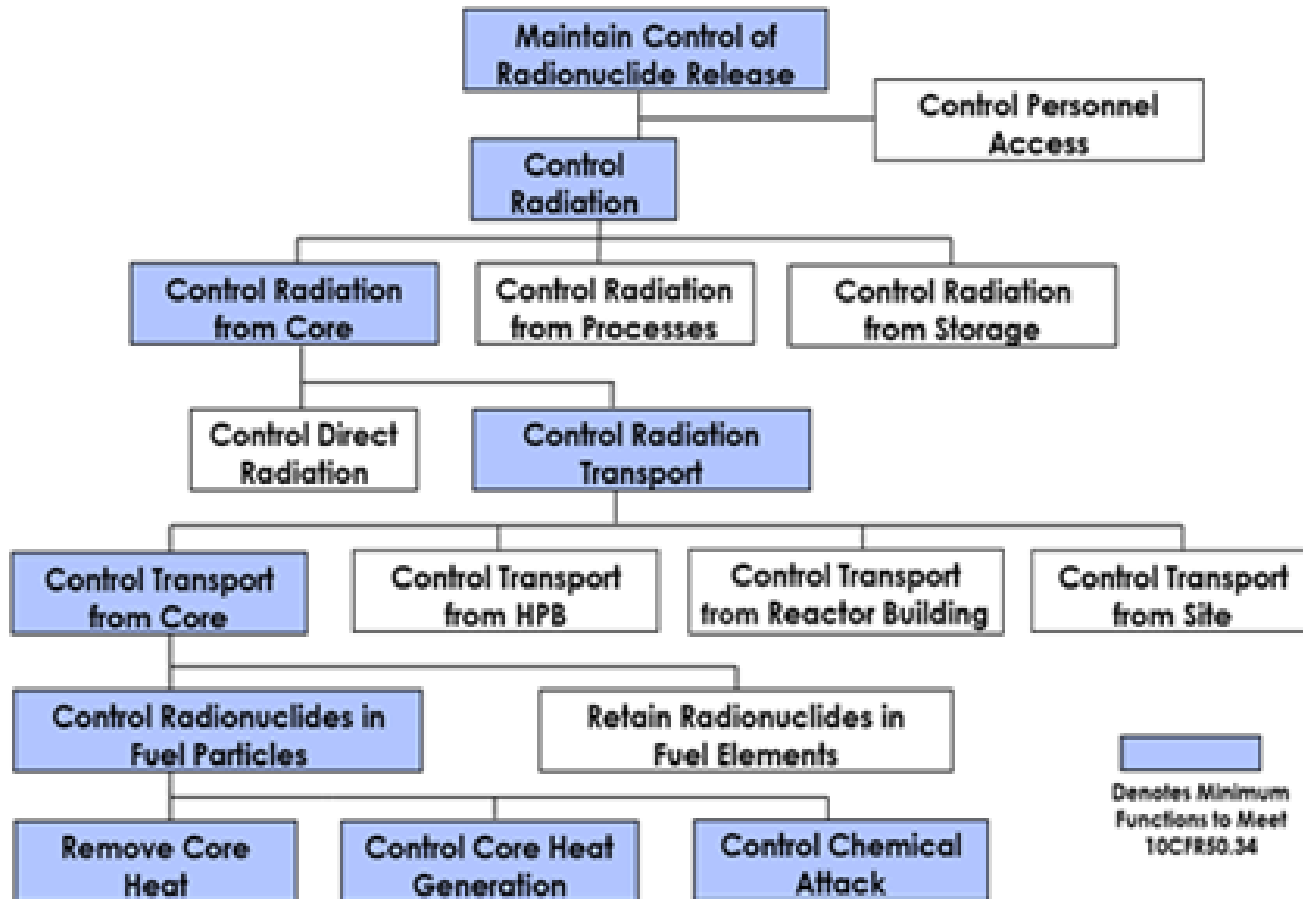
Maintain Control of Radionuclide Release

Control Personnel Access

Control Radiation

Control Radiation from Core

Control Radiation from Processes

Control Radiation from Storage

Control Direct Radiation

Control Radiation Transport

Control Transport from Core

Control Transport from HPB

Control Transport from Reactor Building

Control Transport from Site

Control Radionuclides in Fuel Particles

Retain Radionuclides in Fuel Elements

Denotes Minimum Functions to Meet 10CFR50.34

Remove Core Heat

Control Core Heat Generation

Control Chemical Attack